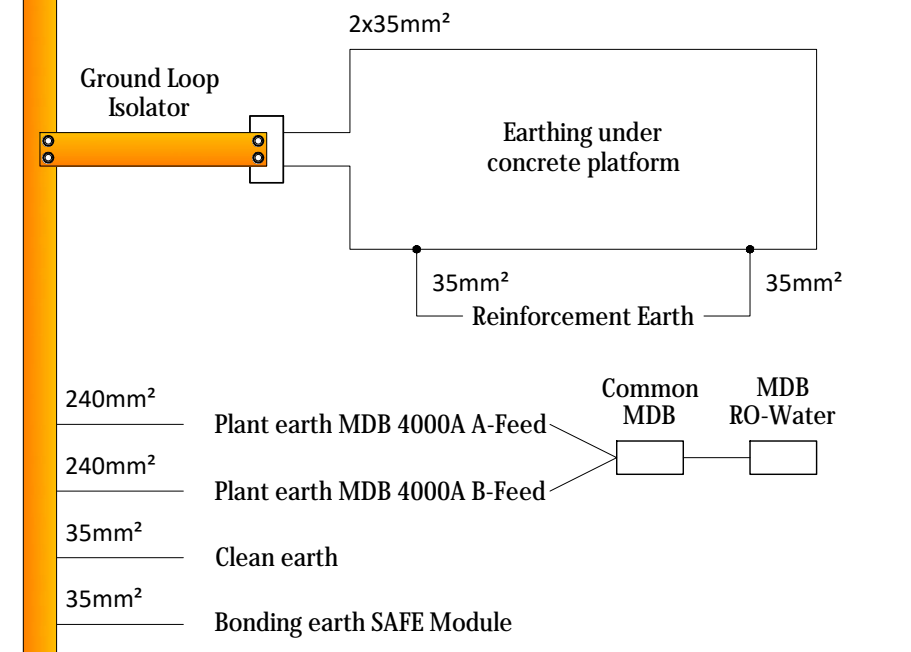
2x35mm²

Ground Loop Isolator

Earthing under concrete platform

35mm²

35mm²

Reinforcement Earth

240mm²

Plant earth MDB 4000A A-Feed

Common MDB

MDB RO-Water

240mm²

Plant earth MDB 4000A B-Feed

35mm²

Clean earth

35mm²

Bonding earth SAFE Module